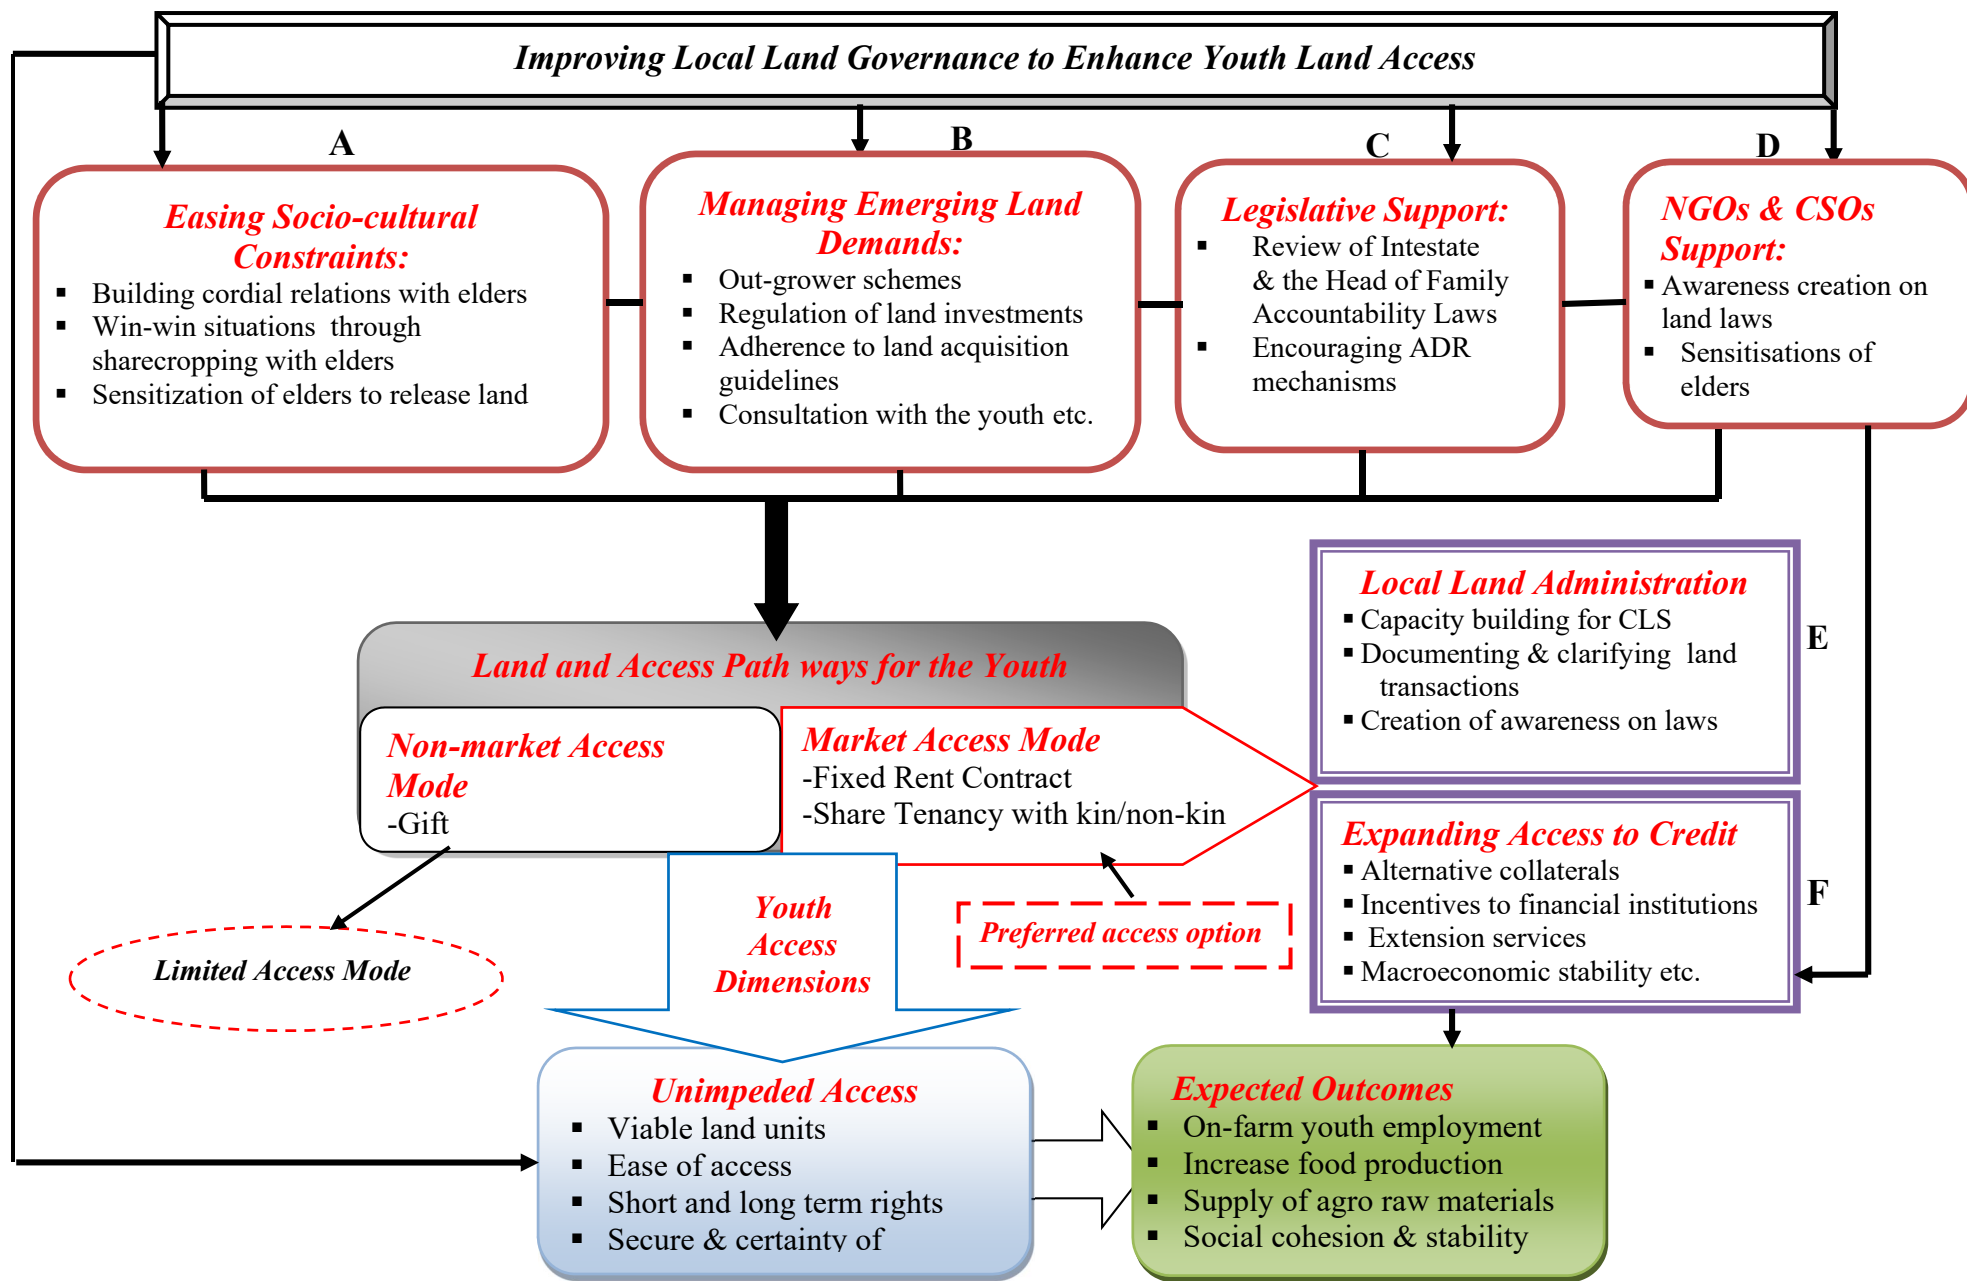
Improving Local Land Governance to Enhance Youth Land Access

A

Easing Socio-cultural Constraints:
- Building cordial relations with elders
- Win-win situations through sharecropping with elders
- Sensitization of elders to release land

B

Managing Emerging Land Demands:
- Out-grower schemes
- Regulation of land investments
- Adherence to land acquisition guidelines
- Consultation with the youth etc.

C

Legislative Support:
- Review of Intestate & the Head of Family Accountability Laws
- Encouraging ADR mechanisms

D

NGOs & CSOs Support:
- Awareness creation on land laws
- Sensitisations of elders

Land and Access Path ways for the Youth

Non-market Access Mode
-Gift

Market Access Mode
-Fixed Rent Contract
-Share Tenancy with kin/non-kin

Local Land Administration
- Capacity building for CLS
- Documenting & clarifying land transactions
- Creation of awareness on laws

E

Expanding Access to Credit
- Alternative collaterals
- Incentives to financial institutions
- Extension services
- Macroeconomic stability etc.

F

Youth Access Dimensions

Preferred access option

Limited Access Mode

Unimpeded Access
- Viable land units
- Ease of access
- Short and long term rights
- Secure & certainty of

Expected Outcomes
- On-farm youth employment
- Increase food production
- Supply of agro raw materials
- Social cohesion & stability